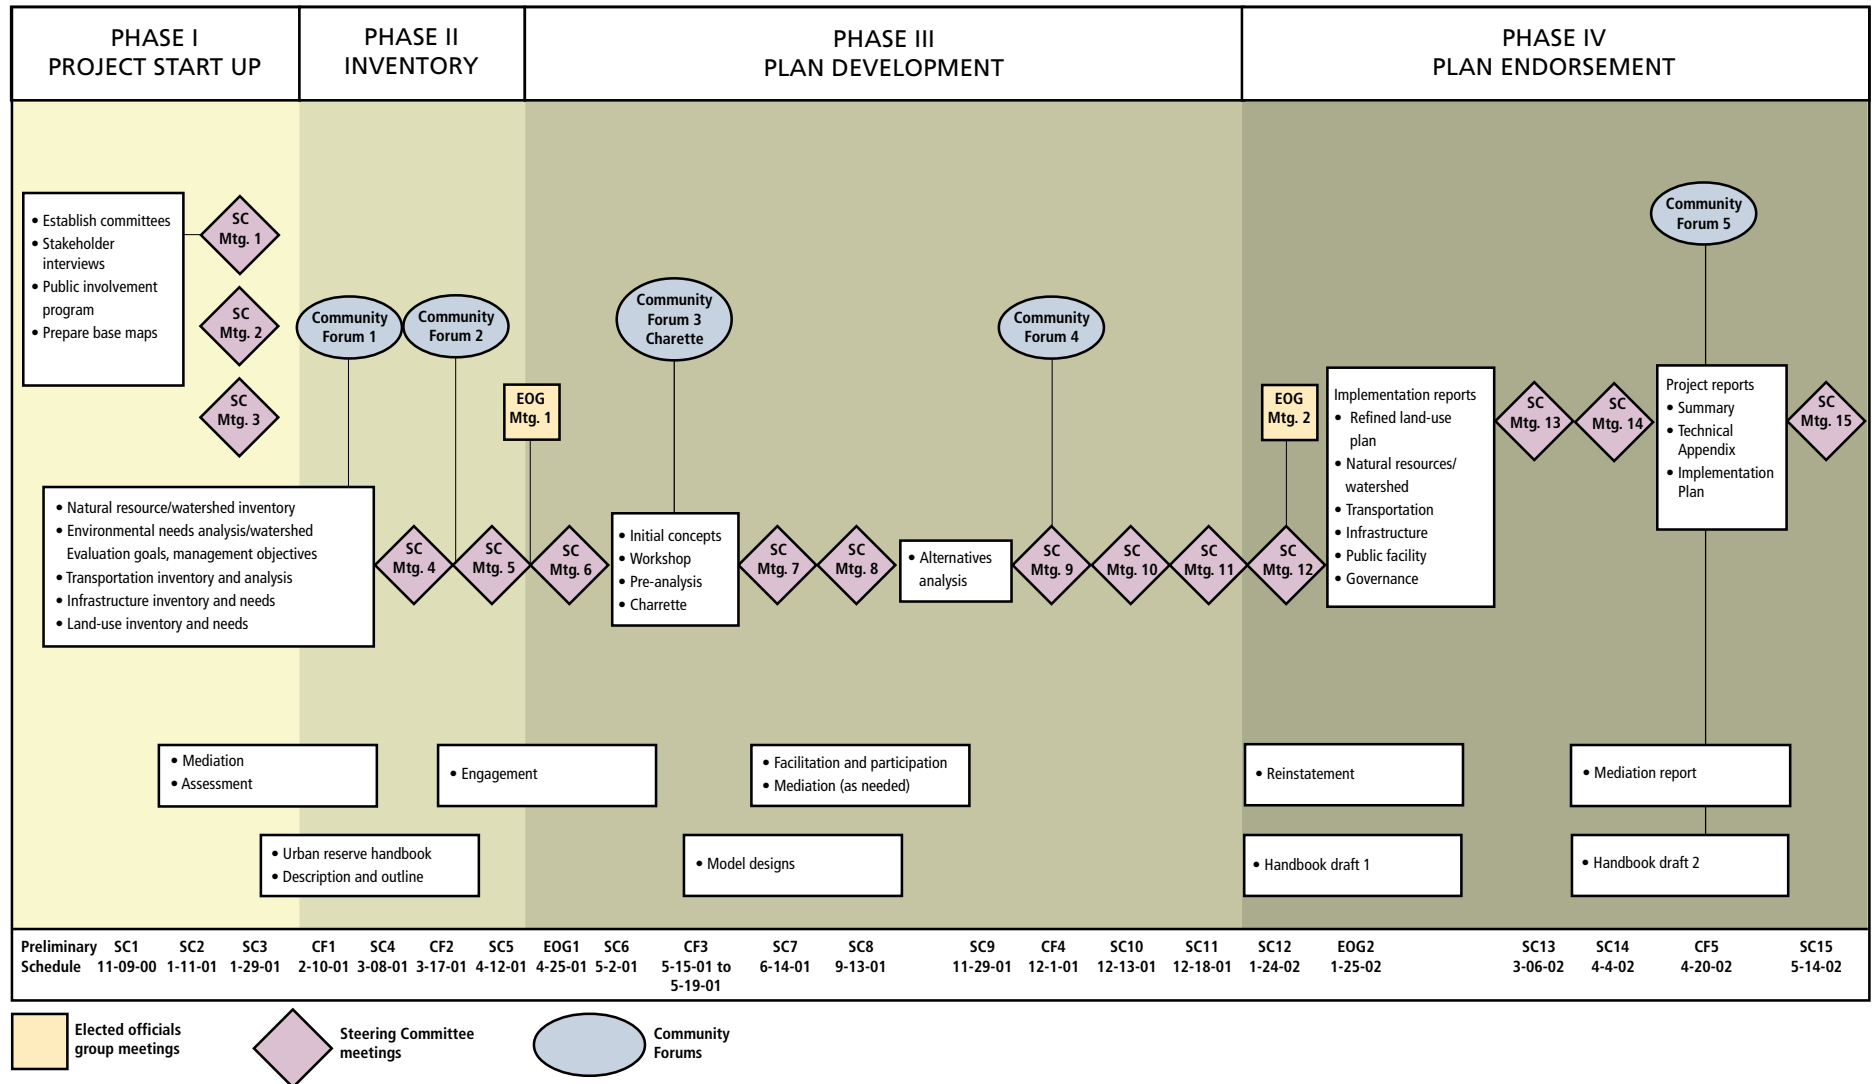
PHASE I
PROJECT START UP

PHASE II
INVENTORY

PHASE III
PLAN DEVELOPMENT

PHASE IV
PLAN ENDORSEMENT

• Establish committees
• Stakeholder interviews
• Public involvement program
• Prepare base maps

SC Mtg. 1

SC Mtg. 2

SC Mtg. 3

Community Forum 1

Community Forum 2

EOG Mtg. 1

Community Forum 3 Charette

Community Forum 4

EOG Mtg. 2

Implementation reports
• Refined land-use plan
• Natural resources/ watershed
• Transportation
• Infrastructure
• Public facility
• Governance

SC Mtg. 13

SC Mtg. 14

Community Forum 5

Project reports
• Summary
• Technical Appendix
• Implementation Plan

SC Mtg. 15

• Natural resource/watershed inventory
• Environmental needs analysis/watershed Evaluation goals, management objectives
• Transportation inventory and analysis
• Infrastructure inventory and needs
• Land-use inventory and needs

SC Mtg. 4

SC Mtg. 5

SC Mtg. 6

• Initial concepts
• Workshop
• Pre-analysis
• Charrette

SC Mtg. 7

SC Mtg. 8

• Alternatives analysis

SC Mtg. 9

SC Mtg. 10

SC Mtg. 11

SC Mtg. 12

• Mediation
• Assessment

• Engagement

• Facilitation and participation
• Mediation (as needed)

• Reinstatement

• Mediation report

• Urban reserve handbook
• Description and outline

• Model designs

• Handbook draft 1

• Handbook draft 2

| Preliminary Schedule | SC1 11-09-00 | SC2 1-11-01 | SC3 1-29-01 | CF1 2-10-01 | SC4 3-08-01 | CF2 3-17-01 | SC5 4-12-01 | EOG1 4-25-01 | SC6 5-2-01 | CF3 5-15-01 to 5-19-01 | SC7 6-14-01 | SC8 9-13-01 | SC9 11-29-01 | CF4 12-1-01 | SC10 12-13-01 | SC11 12-18-01 | SC12 1-24-02 | EOG2 1-25-02 | SC13 3-06-02 | SC14 4-4-02 | CF5 4-20-02 | SC15 5-14-02 |
|---|---|---|---|---|---|---|---|---|---|---|---|---|---|---|---|---|---|---|---|---|---|---|

Elected officials group meetings

Steering Committee meetings

Community Forums